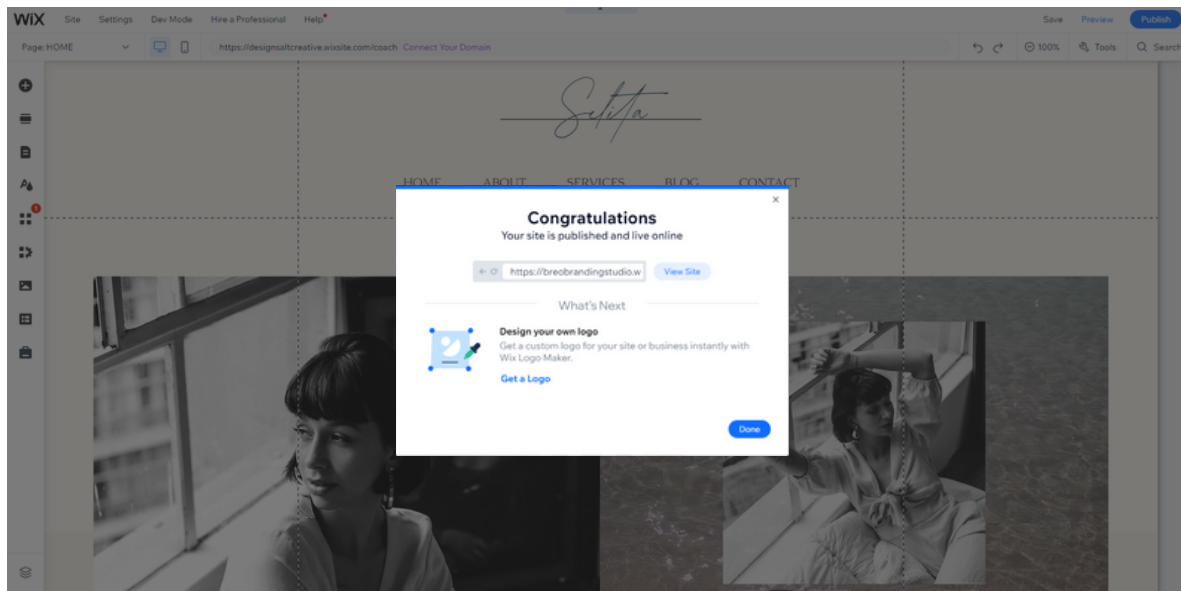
WiX Site Settings Dev Mode Hire a Professional Help Save Preview Publish

Page: HOME https://designsaltcreative.wixsite.com/coach Connect Your Domain 100% Tools Search

Selita

HOME ABOUT SERVICES BLOG CONTACT

Congratulations

Your site is published and live online

https://breobrandingstudio.w View Site

What's Next

Design your own logo

Get a custom logo for your site or business instantly with Wix Logo Maker.

Get a Logo

Done